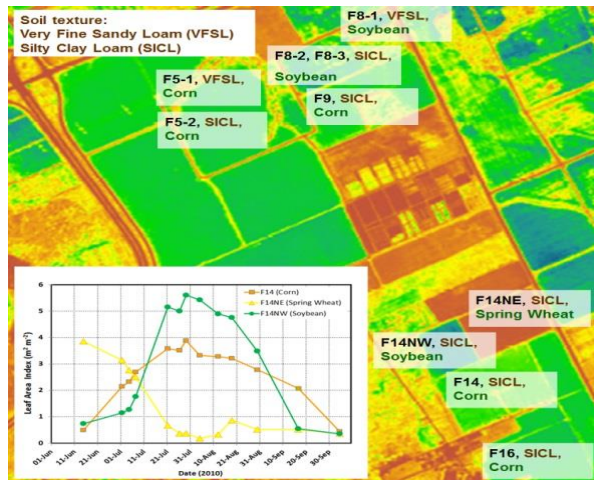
Soil texture:
Very Fine Sandy Loam (VFSL)
Silty Clay Loam (SICL)

F8-1, VFSL, Soybean

F8-2, F8-3, SICL, Soybean

F5-1, VFSL, Corn

F9, SICL, Corn

F5-2, SICL, Corn

F14NE, SICL, Spring Wheat

F14NW, SICL, Soybean

F14, SICL, Corn

F16, SICL, Corn

F14 (Corn)
F14NE (Spring Wheat)
F14NW (Soybean)

Leaf Area Index ($m^2$ $m^{-2}$)

0
1
2
3
4
5
6

01-Jun
11-Jun
21-Jun
01-Jul
11-Jul
21-Jul
31-Jul
10-Aug
20-Aug
31-Aug
10-Sep
20-Sep
30-Sep

Date (2010)